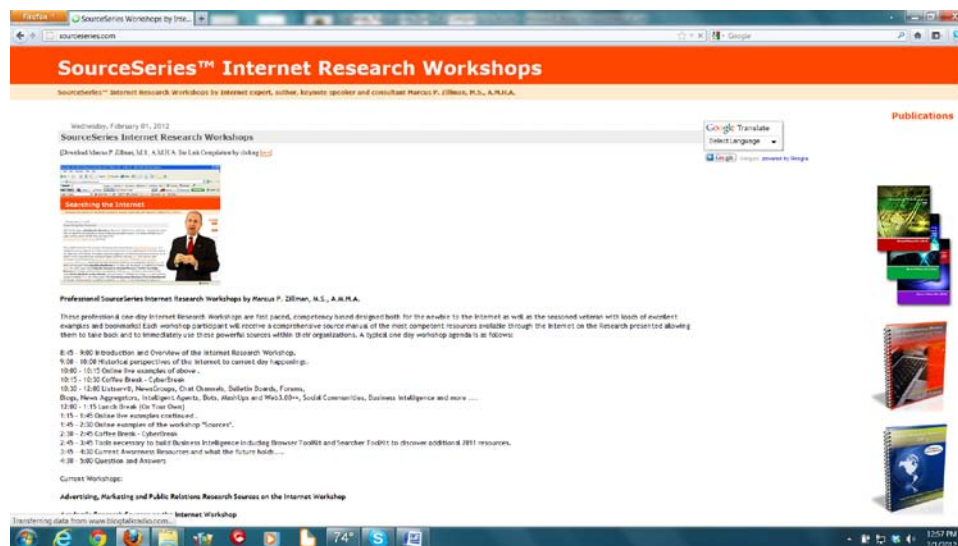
Firefox SourceSeries Workshops by Inte... +

sourceseries.com

Google

SourceSeries™ Internet Research Workshops

SourceSeries™ Internet Research Workshops by Internet expert, author, keynote speaker and consultant Marcus P. Zillman, M.S., A.M.H.A.

Publications

Wednesday, February 01, 2012

SourceSeries Internet Research Workshops

[Download Marcus P. Zillman, M.S., A.M.H.A. Tin Link Compilation by clicking here]

Google Translate
Select Language

Searching the Internet

Professional SourceSeries Internet Research Workshops by Marcus P. Zillman, M.S., A.M.H.A.

These professional one-day Internet Research Workshops are fast paced, competency based designed both for the newbie to the Internet as well as the seasoned veteran with loads of excellent examples and bookmarks! Each workshop participant will receive a comprehensive source manual of the most competent resources available through the Internet on the Research presented allowing them to take back and to immediately use these powerful sources within their organizations. A typical one day workshop agenda is as follows:

8:45 - 9:00 Introduction and Overview of the Internet Research Workshop.
9:00 - 10:00 Historical perspectives of the Internet to current day happenings.
10:00 - 10:15 Online live examples of above .
10:15 - 10:30 Coffee Break - CyberBreak
10:30 - 12:00 ListservR, NewsGroups, Chat Channels, Bulletin Boards, Forums, Blogs, News Aggregators, Intelligent Agents, Bots, MashUps and Web3.0++, Social Communities, Business Intelligence and more .....
12:00 - 1:15 Lunch Break (On Your Own)
1:15 - 1:45 Online live examples continued .
1:45 - 2:30 Online examples of the workshop "Sources".
2:30 - 2:45 Coffee Break - CyberBreak
2:45 - 3:45 Tools necessary to build Business Intelligence including Browser ToolKit and Searcher ToolKit to discover additional 2011 resources.
3:45 - 4:30 Current Awareness Resources and what the future holds.....
4:30 - 5:00 Question and Answers

Current Workshops:

Advertising, Marketing and Public Relations Research Sources on the Internet Workshop

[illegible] Internet Workshop

Transferring data from www.blogtalkradio.com...

74°

12:57 PM
2/1/2012